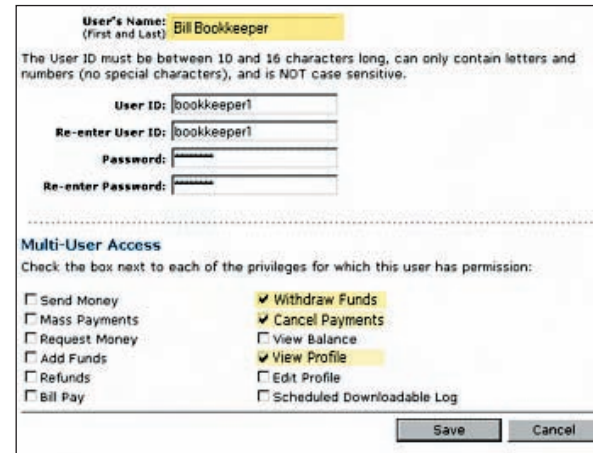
User's Name: (First and Last) Bill Bookkeeper

The User ID must be between 10 and 16 characters long, can only contain letters and numbers (no special characters), and is NOT case sensitive.

User ID: bookkeeper1

Re-enter User ID: bookkeeper1

Password: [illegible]

Re-enter Password: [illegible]

Multi-User Access

Check the box next to each of the privileges for which this user has permission:

☐ Send Money
☐ Mass Payments
☐ Request Money
☐ Add Funds
☐ Refunds
☐ Bill Pay

✔ Withdraw Funds
✔ Cancel Payments
☐ View Balance
✔ View Profile
☐ Edit Profile
☐ Scheduled Downloadable Log

Save Cancel